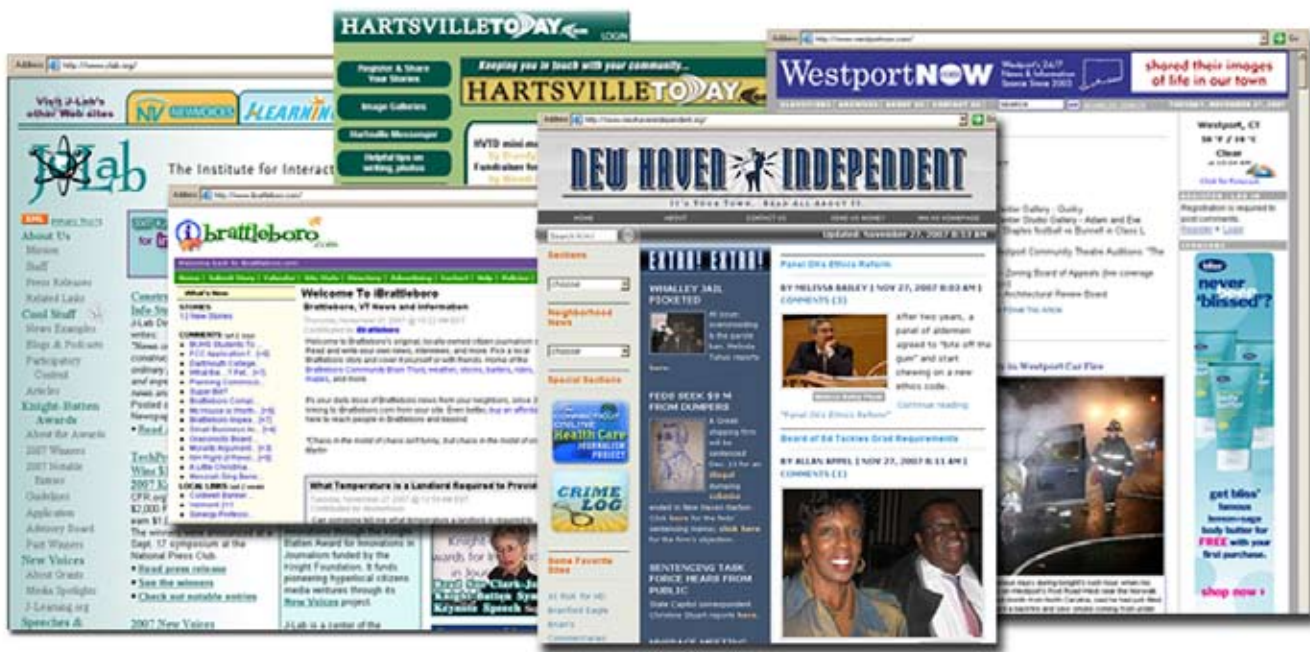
HARTSVILLE TODAY
LOGIN
Register & Share Your Stories
Image Galleries
Hartsville Messenger
Helpful tips on writing, photos
Keeping you in touch with your community...
HARTSVILLE TODAY

Westport NOW
Westport's 24/7 News & Information Since Since 2003
shared their images of life in our town
Westport, CT
Clear
Click for Forecast

Address http://www.j-lab.org/
Visit J-Lab's other Web sites
NV NEWVOICES
LEARNING
J-Lab
The Institute for Interact
About Us
Mission
Staff
Press Releases
Related Links
Cool Stuff
News Examples
Blogs & Podcasts
Participatory Control
Articles
Knight-Batten Awards
About the Awards
2007 Winners
2007 Notable Entries
Guidelines
Application
Advisory Board
Past Winners
New Voices
About Grants
Media Spotlights
J-Learning.org
Speeches &
Sept. 17 symposium at the National Press Club.
Read press release
See the winners
Check out notable entries
2007 New Voices
Batten Award for Innovations in Journalism funded by the Knight Foundation. It funds pioneering hyperlocal citizens media ventures through its New Voices project.
J-Lab is a center of the

Address http://www.ibrattleboro.com/
ibrattleboro.com
Welcome To iBrattleboro
Brattleboro, VT News and Information
What Temperature is a Landlord Required to Provid

Address http://www.newhavenindependent.org/
NEW HAVEN INDEPENDENT
It's Your Town. Read All About It.
HOME ABOUT CONTACT US SEND US MONEY MAKE HOMEPAGE
Updated: November 27, 2007 8:53 AM
Sections
choose
Neighborhood News
choose
Special Sections
Health Care
CRIME LOG
Some Favorite Sites
EXTRA! EXTRA!
WHALLEY JAIL PICKETED
FEDS SEEK $9 M FROM DUMPERS
SENTENCING TASK FORCE HEARS FROM PUBLIC
Panel OKs Ethics Reform
BY MELISSA BAILEY | NOV 27, 2007 8:03 AM | COMMENTS (3)
After two years, a panel of aldermen agreed to "bite off the gum" and start chewing on a new ethics code.
"Panel OKs Ethics Reform"
Continue reading
Board of Ed Tackles Grad Requirements
BY ALLAN APPEL | NOV 27, 2007 8:11 AM | COMMENTS (1)

never "blissed"?
get bliss' famous lemon+sage body butter for FREE with your first purchase.
shop now